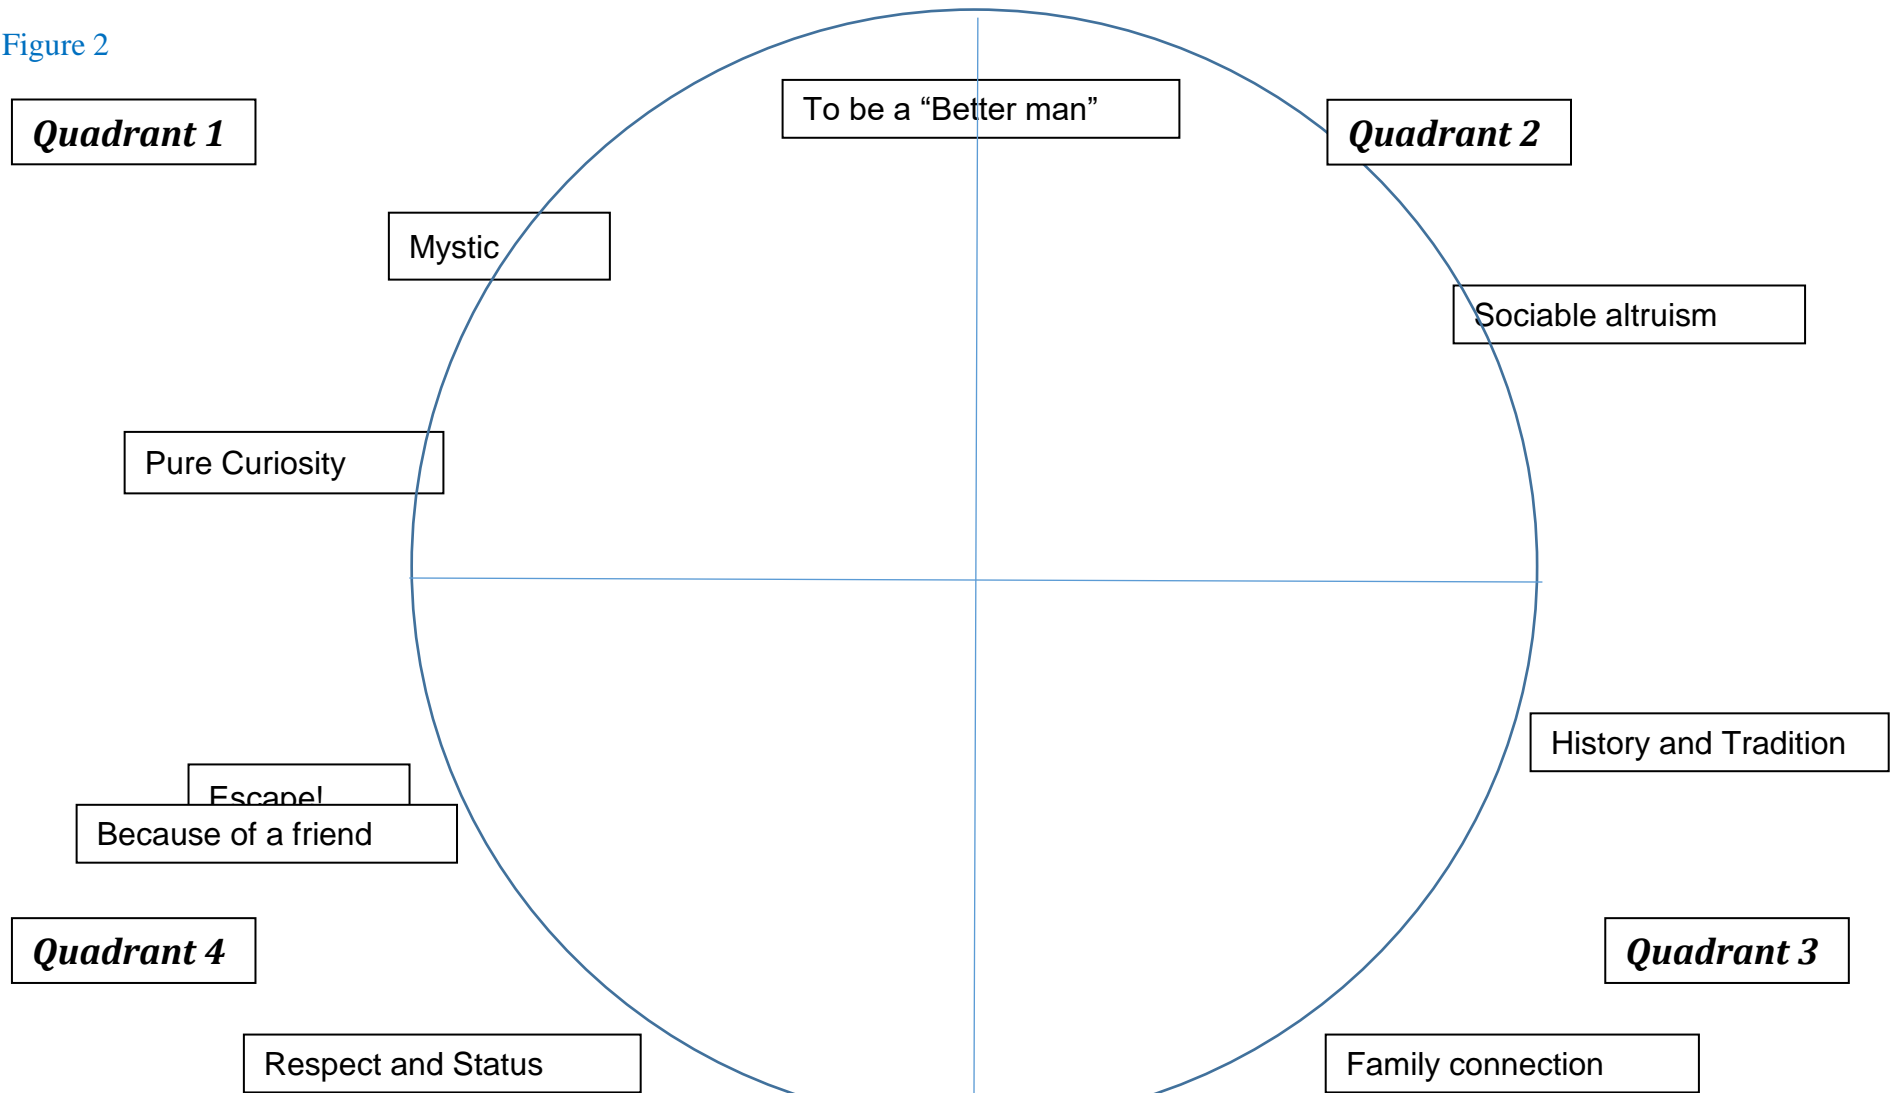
Figure 2

Quadrant 1

To be a “Better man”

Quadrant 2

Mystic

Sociable altruism

Pure Curiosity

History and Tradition

Escape!

Because of a friend

Quadrant 4

Quadrant 3

Respect and Status

Family connection